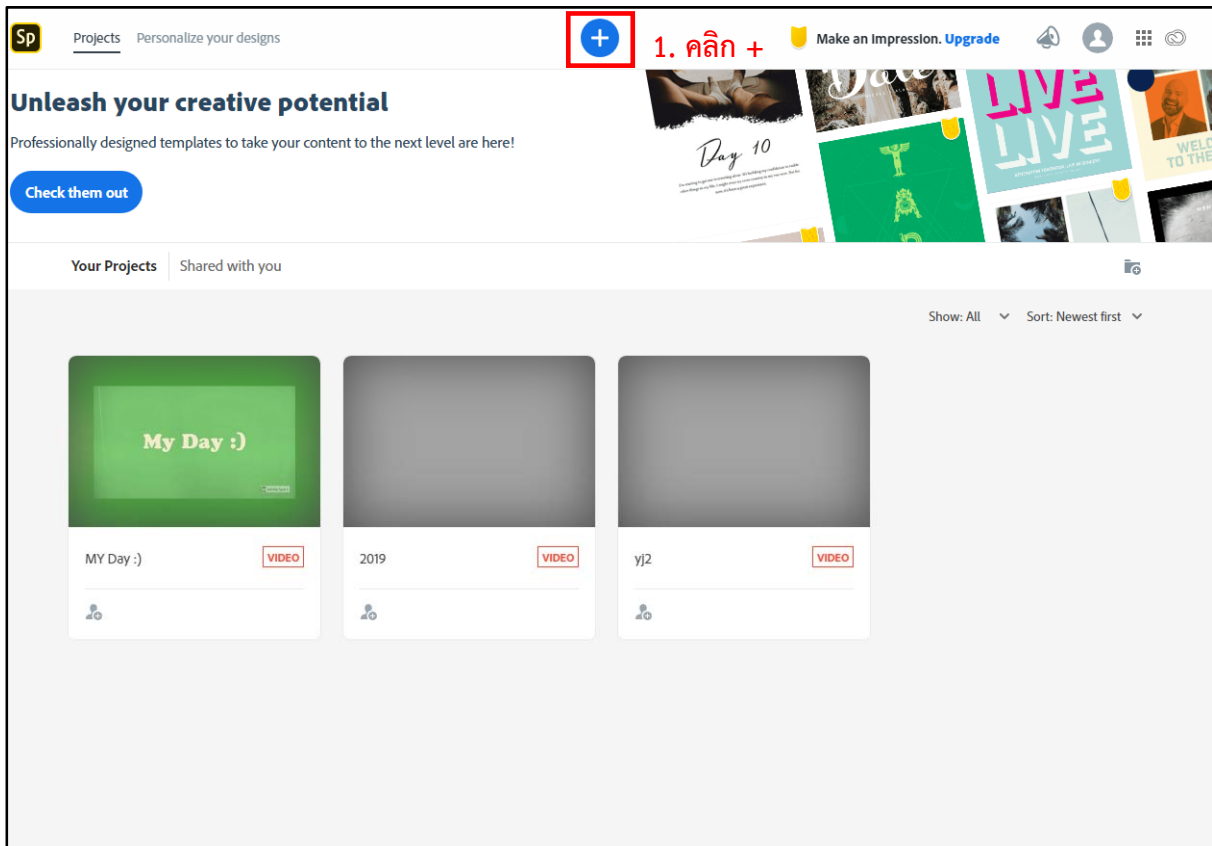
Sp Projects Personalize your designs

+ 1. คลิก +

Make an impression. Upgrade

Unleash your creative potential

Professionally designed templates to take your content to the next level are here!

Check them out

Day 10

LIVE LIVE

WELC TO THE

Your Projects Shared with you

Show: All Sort: Newest first

My Day :)

MY Day :) VIDEO

2019 VIDEO

yj2 VIDEO